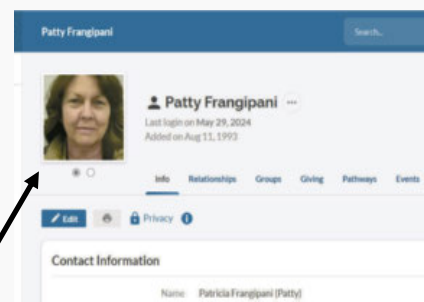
Patty Frangipani

Search...

Patty Frangipani ···

Last login on May 29, 2024

Added on Aug 11, 1993

Info Relationships Groups Giving Pathways Events

Edit Privacy

Contact Information

Name Patricia Frangipani (Patty)